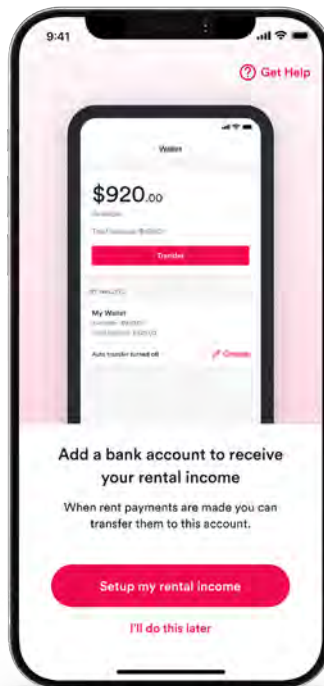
9:41

Get Help

Wallet

$920.00

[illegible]

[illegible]

Transfer

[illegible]

My Wallet

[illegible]

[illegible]

Auto transfer turned off

Change

Add a bank account to receive your rental income

When rent payments are made you can transfer them to this account.

Setup my rental income

I'll do this later